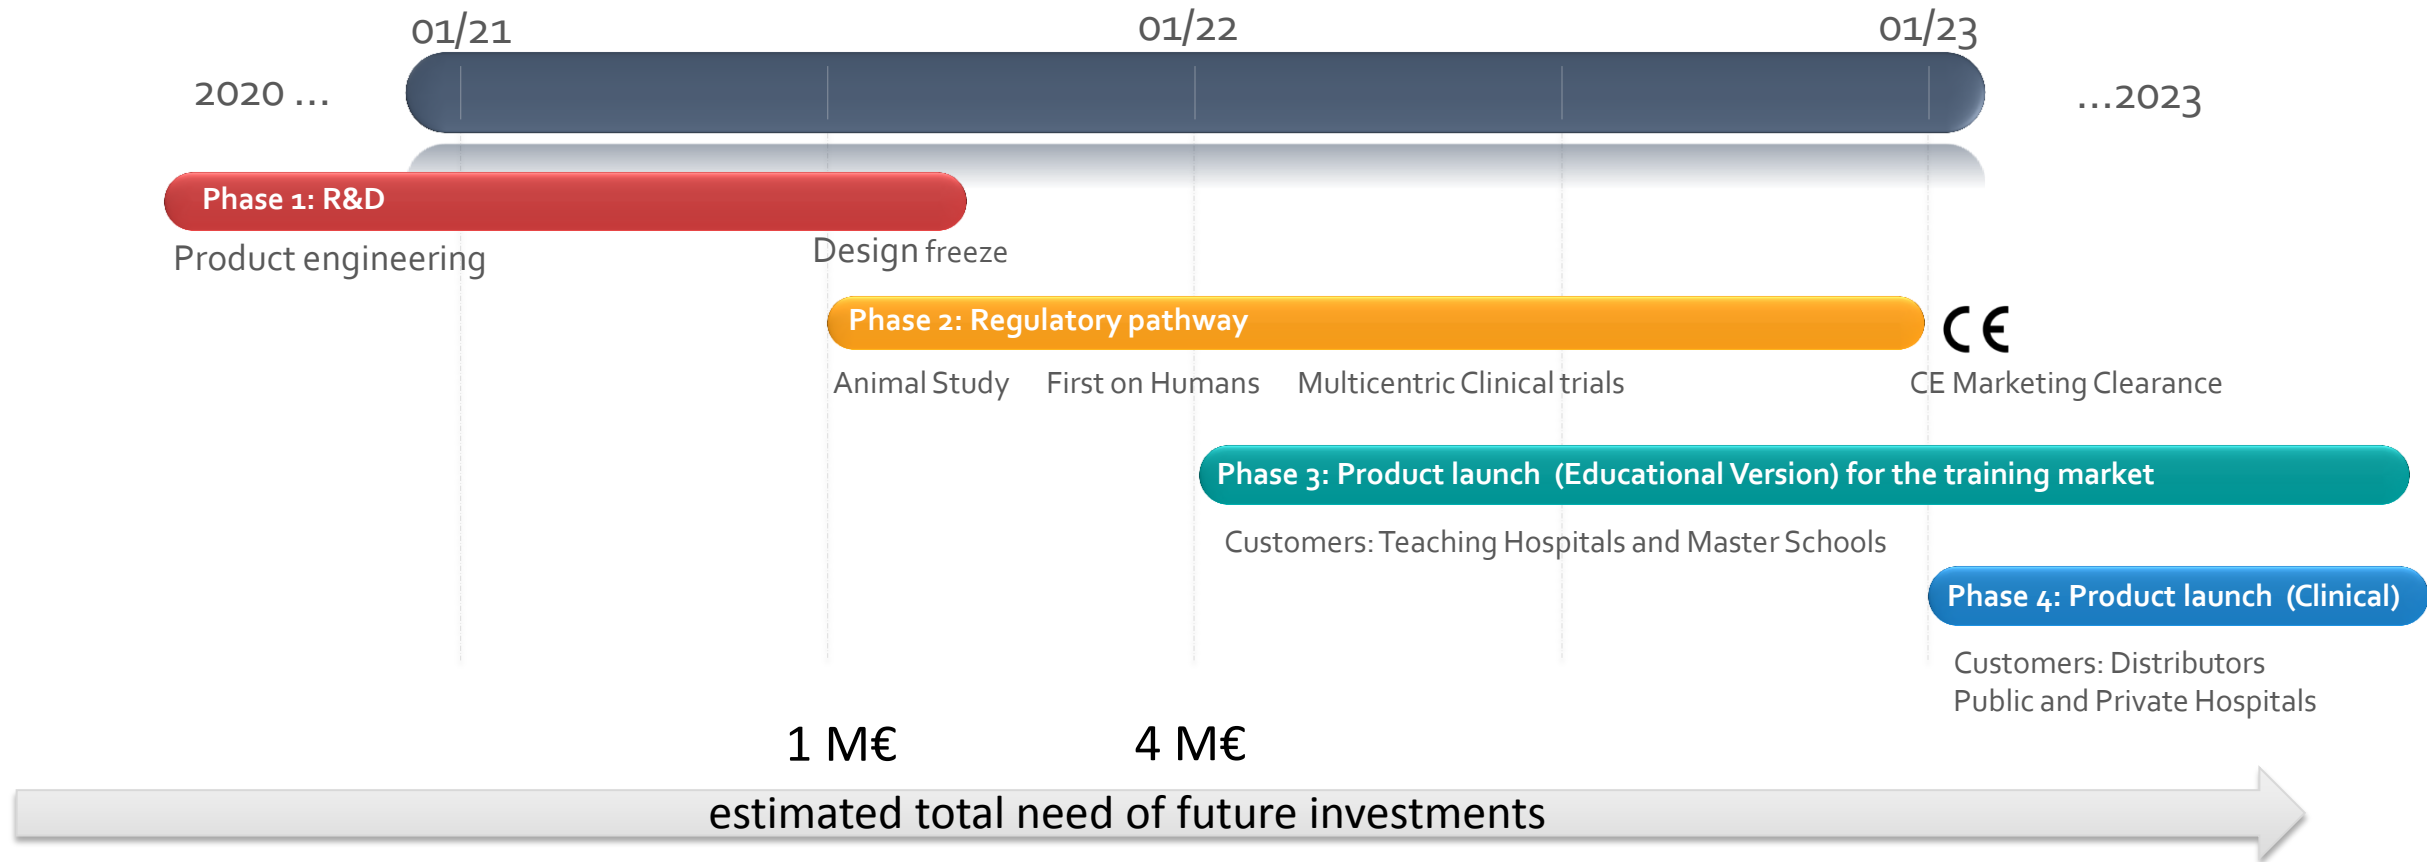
01/21

01/22

01/23

2020 ...

...2023

Phase 1: R&D

Product engineering

Design freeze

Phase 2: Regulatory pathway

CE

Animal Study

First on Humans

Multicentric Clinical trials

CE Marketing Clearance

Phase 3: Product launch (Educational Version) for the training market

Customers: Teaching Hospitals and Master Schools

Phase 4: Product launch (Clinical)

Customers: Distributors
Public and Private Hospitals

1 M€

4 M€

estimated total need of future investments